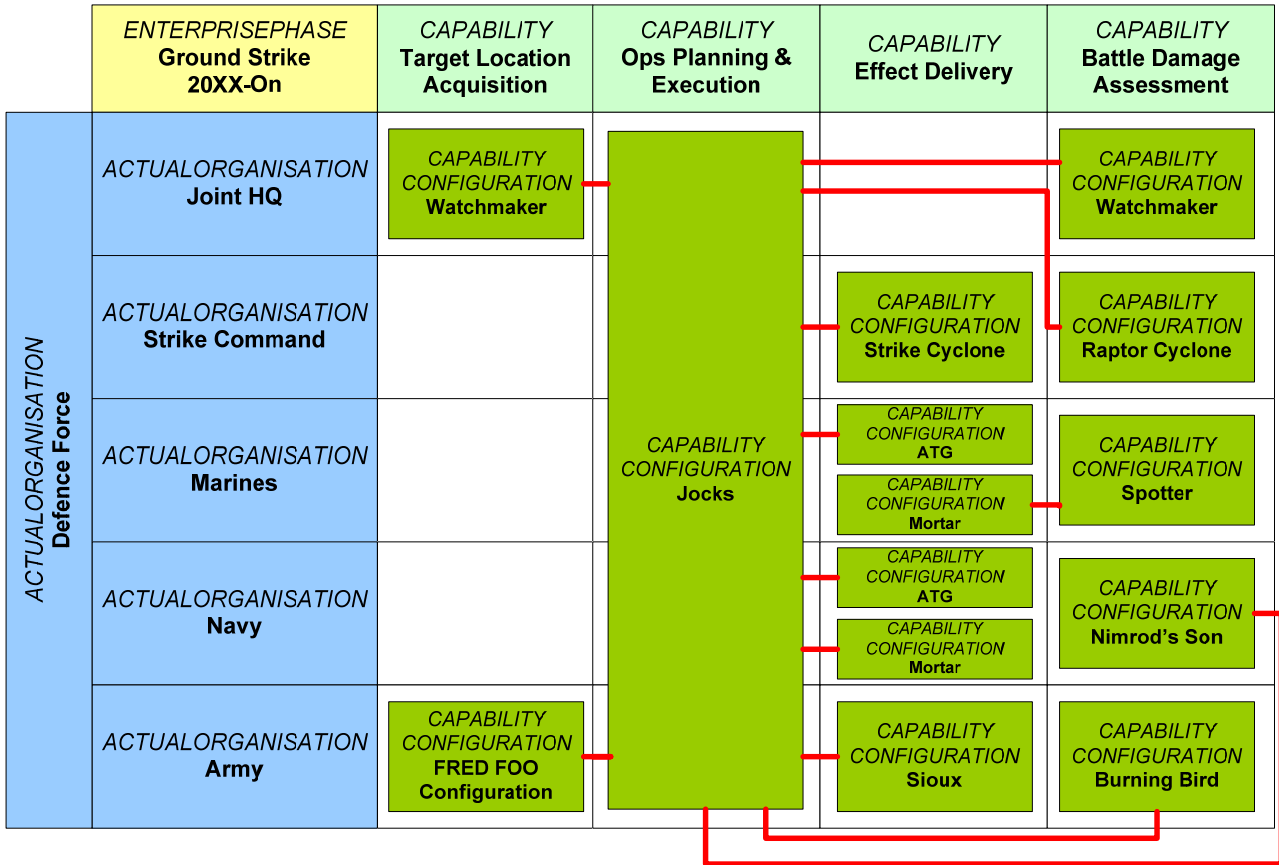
| | *ENTERPRISEPHASE* **Ground Strike 20XX-On** | *CAPABILITY* **Target Location Acquisition** | *CAPABILITY* **Ops Planning & Execution** | *CAPABILITY* **Effect Delivery** | *CAPABILITY* **Battle Damage Assessment** |
|---|---|---|---|---|---|
| *ACTUALORGANISATION* **Defence Force** | *ACTUALORGANISATION* **Joint HQ** | *CAPABILITY CONFIGURATION* **Watchmaker** | *CAPABILITY CONFIGURATION* **Jocks** | | *CAPABILITY CONFIGURATION* **Watchmaker** |
| | *ACTUALORGANISATION* **Strike Command** | | | *CAPABILITY CONFIGURATION* **Strike Cyclone** | *CAPABILITY CONFIGURATION* **Raptor Cyclone** |
| | *ACTUALORGANISATION* **Marines** | | | *CAPABILITY CONFIGURATION* **ATG**; *CAPABILITY CONFIGURATION* **Mortar** | *CAPABILITY CONFIGURATION* **Spotter** |
| | *ACTUALORGANISATION* **Navy** | | | *CAPABILITY CONFIGURATION* **ATG**; *CAPABILITY CONFIGURATION* **Mortar** | *CAPABILITY CONFIGURATION* **Nimrod's Son** |
| | *ACTUALORGANISATION* **Army** | *CAPABILITY CONFIGURATION* **FRED FOO Configuration** | | *CAPABILITY CONFIGURATION* **Sioux** | *CAPABILITY CONFIGURATION* **Burning Bird** |